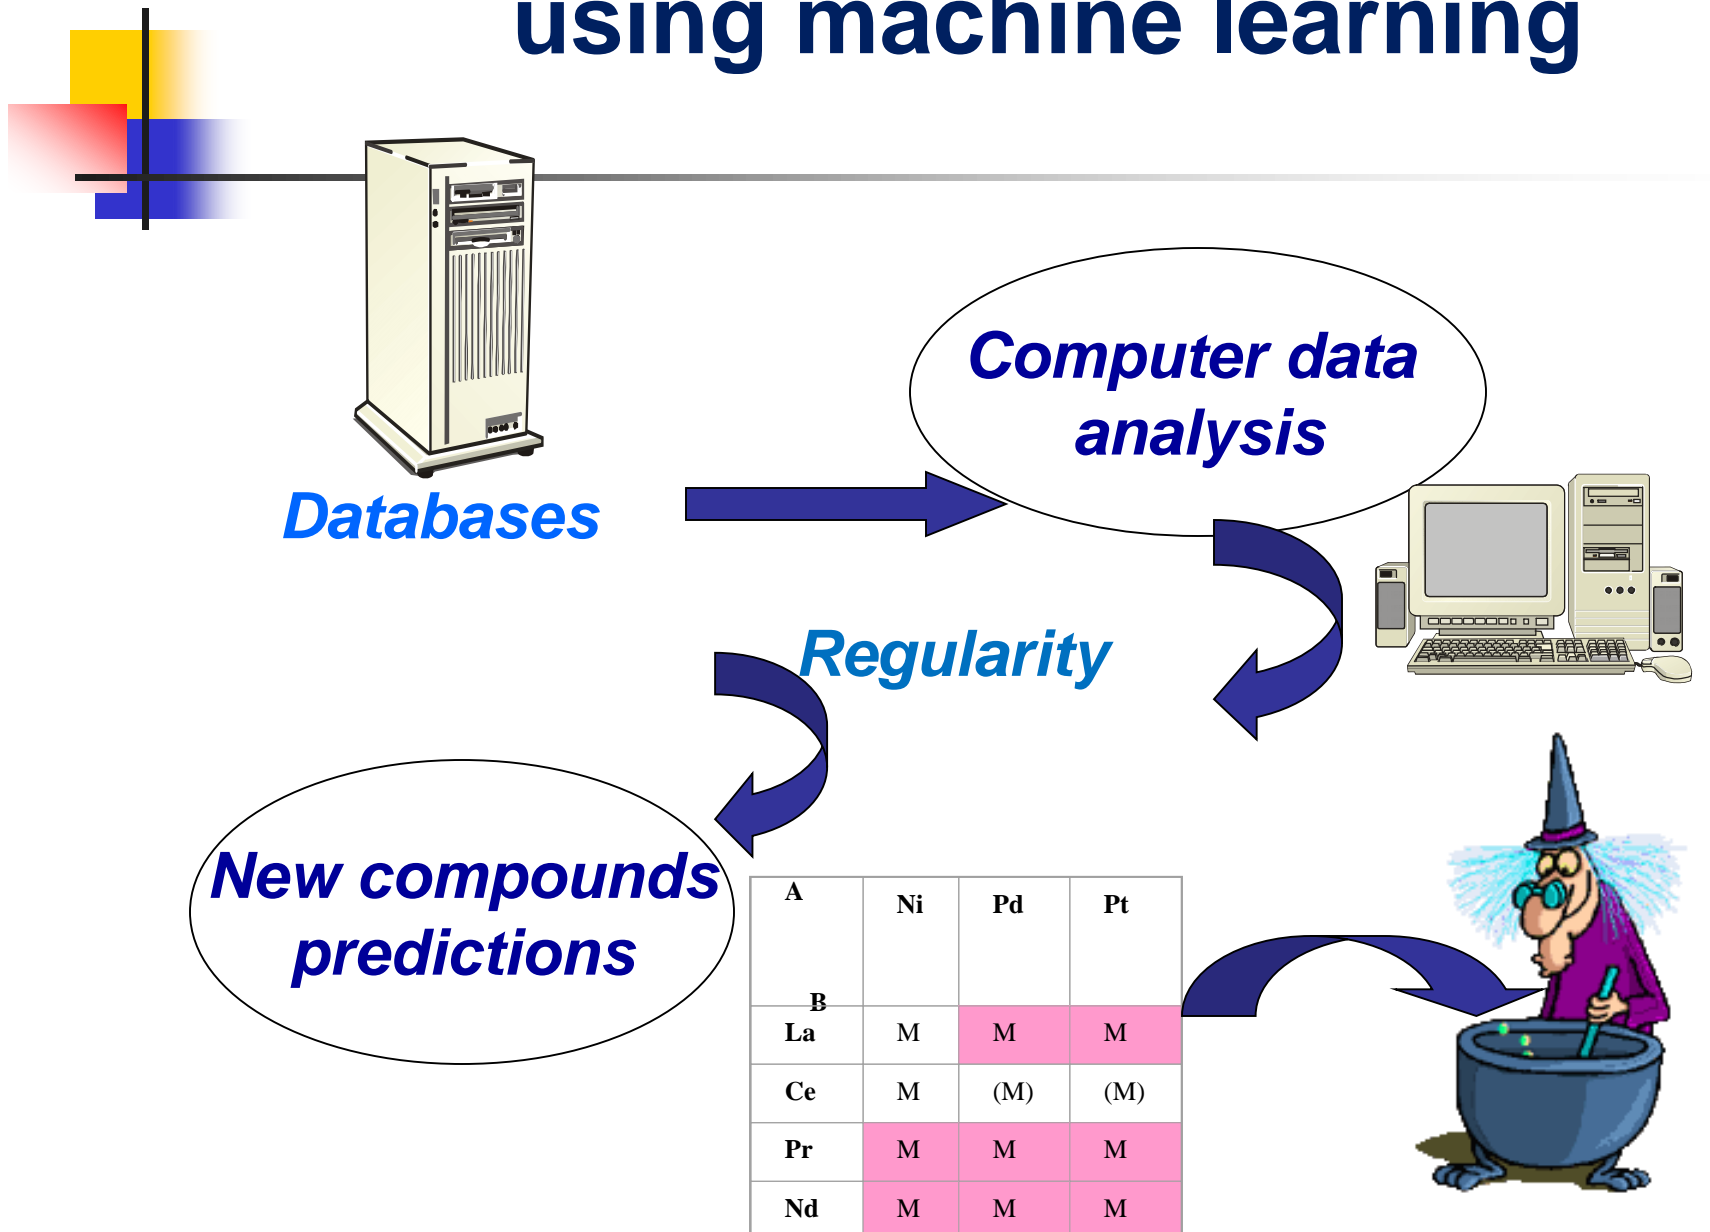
using machine learning

Databases

Computer data analysis

Regularity

New compounds predictions

| A<br>B | Ni | Pd | Pt |
|---|---|---|---|
| La | M | M | M |
| Ce | M | (M) | (M) |
| Pr | M | M | M |
| Nd | M | M | M |